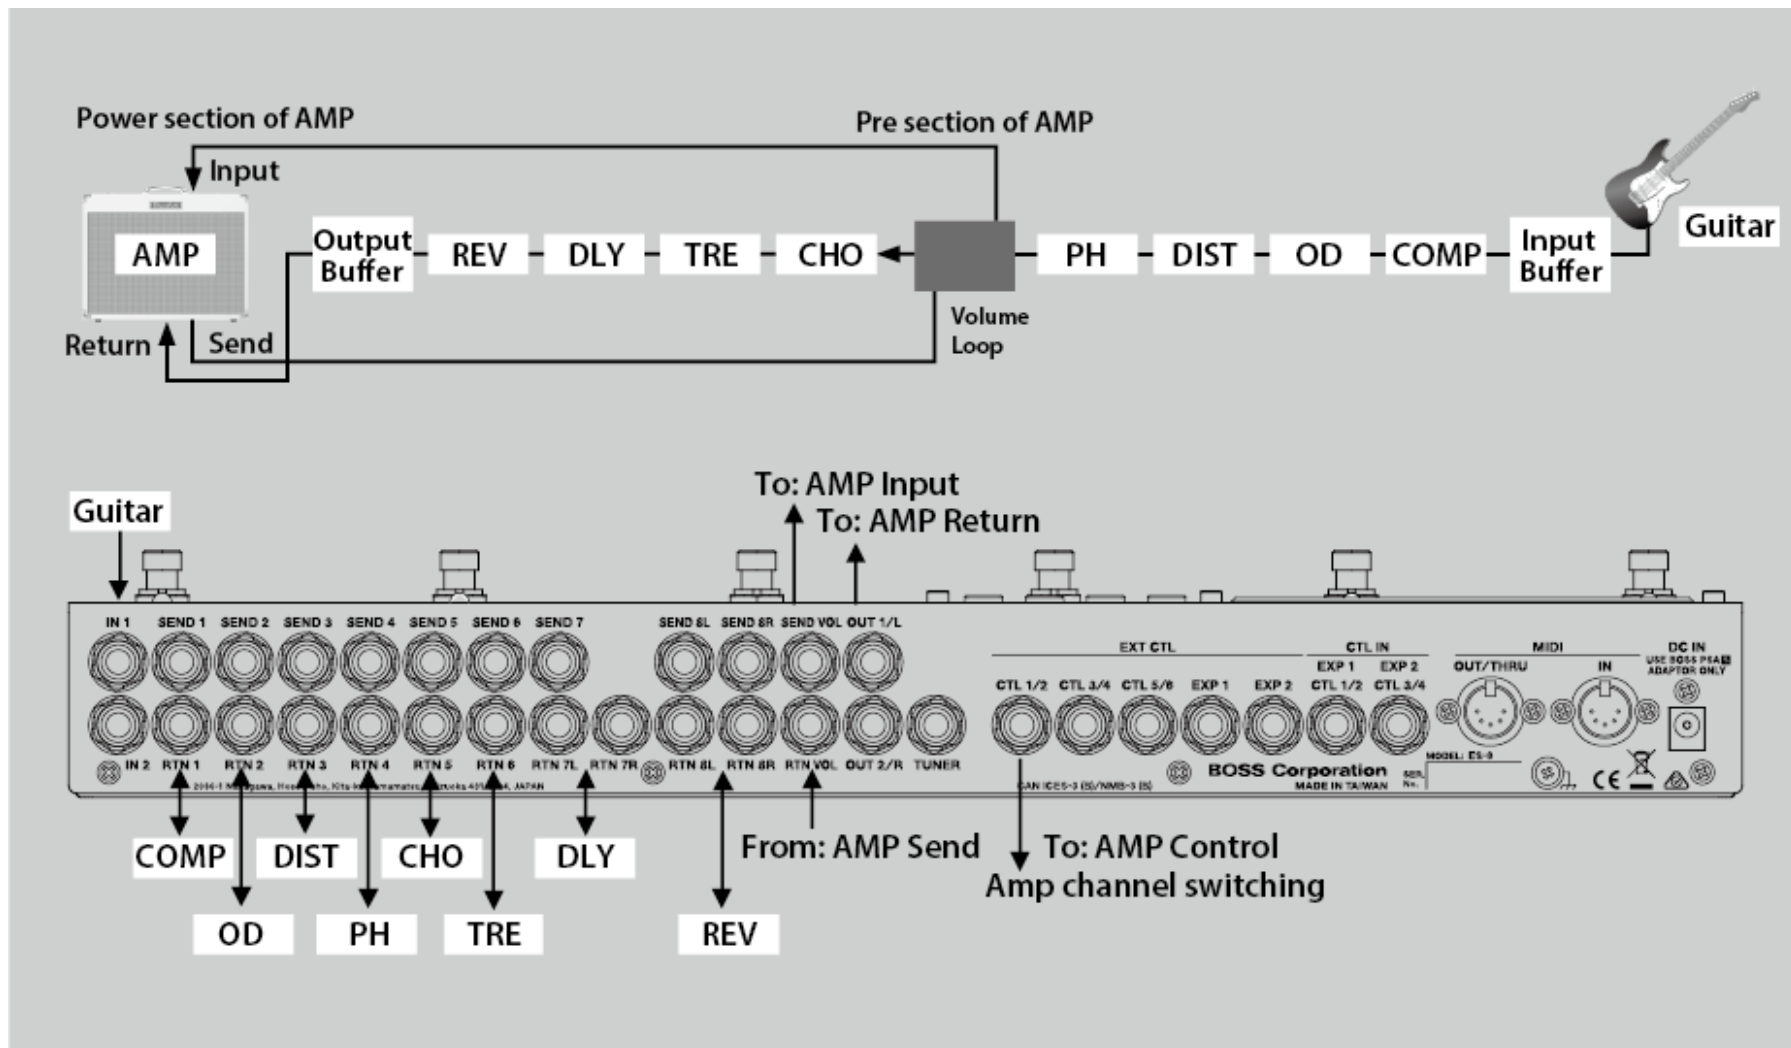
Power section of AMP

Pre section of AMP

Input

AMP

Output Buffer

REV

DLY

TRE

CHO

PH

DIST

OD

COMP

Input Buffer

Guitar

Volume Loop

Return

Send

To: AMP Input

To: AMP Return

Guitar

IN 1 SEND 1 SEND 2 SEND 3 SEND 4 SEND 5 SEND 6 SEND 7

SEND 8L SEND 8R SEND VOL OUT 1/L

EXT CTL

CTL IN

MIDI

DC IN

USE BOSS PSA ADAPTOR ONLY

EXP 1 EXP 2

CTL 1/2 CTL 3/4 CTL 5/6 EXP 1 EXP 2 CTL 1/2 CTL 3/4

OUT/THRU IN

IN 2 RTN 1 RTN 2 RTN 3 RTN 4 RTN 5 RTN 6 RTN 7L RTN 7R RTN 8L RTN 8R RTN VOL OUT 2/R TUNER

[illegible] JAPAN

CAN ICES-3 (B)/NMB-3 (B)

BOSS Corporation

MADE IN TAIWAN

MODEL: ES-8

SER. No.

COMP

DIST

CHO

DLY

From: AMP Send

To: AMP Control

Amp channel switching

OD

PH

TRE

REV